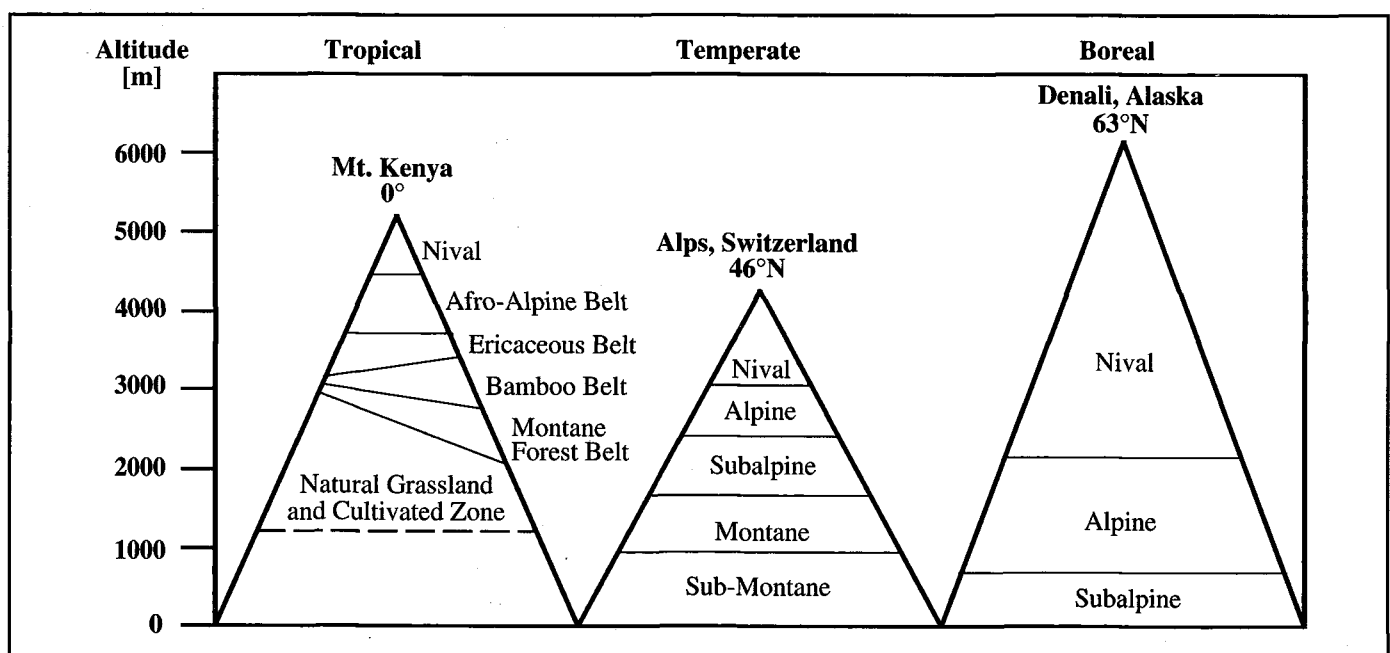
Altitude [m]

Tropical

Temperate

Boreal

6000
5000
4000
3000
2000
1000
0

Mt. Kenya
0°

Nival
Afro-Alpine Belt
Ericaceous Belt
Bamboo Belt
Montane Forest Belt
Natural Grassland and Cultivated Zone

Alps, Switzerland
46°N

Nival
Alpine
Subalpine
Montane
Sub-Montane

Denali, Alaska
63°N

Nival
Alpine
Subalpine